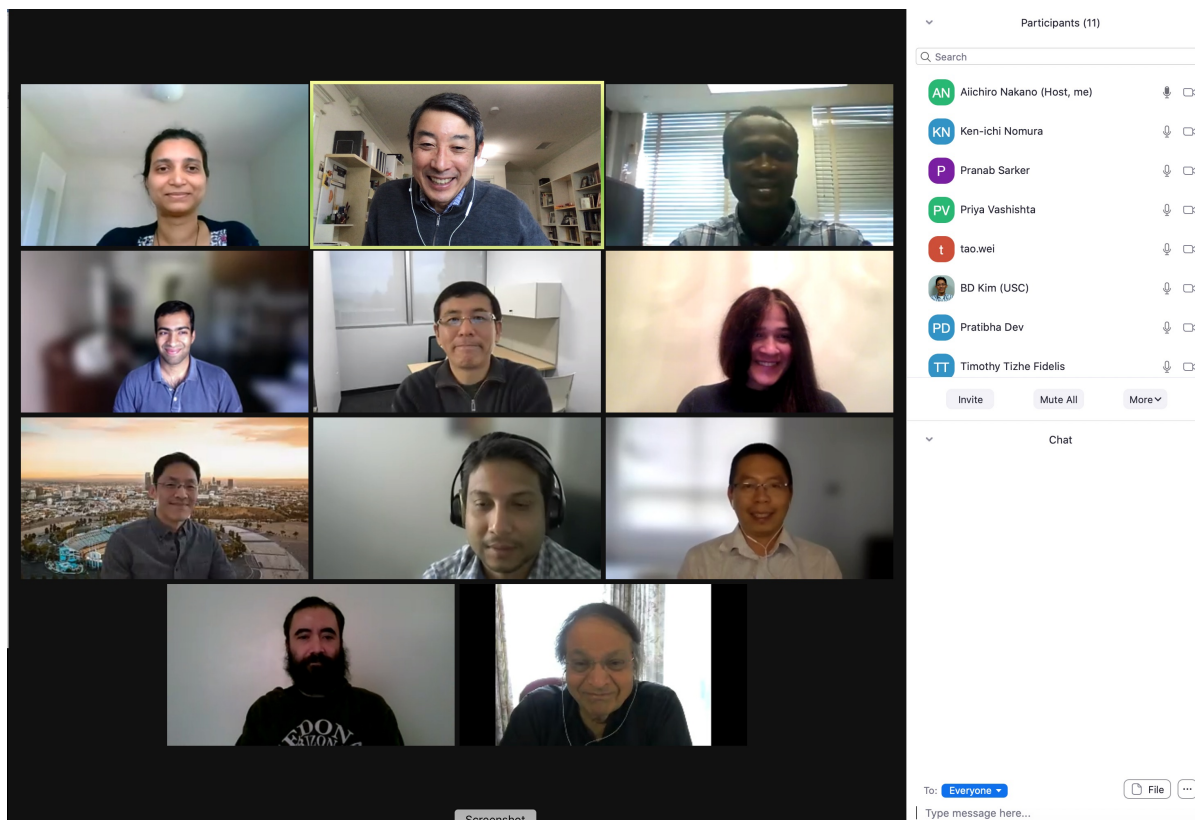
Participants (11)

Search

AN Aiichiro Nakano (Host, me)

KN Ken-ichi Nomura

P Pranab Sarker

PV Priya Vashishta

t tao.wei

BD Kim (USC)

PD Pratibha Dev

TT Timothy Tizhe Fidelis

Invite Mute All More

Chat

To: Everyone

File

Type message here...

SEDONA

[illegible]